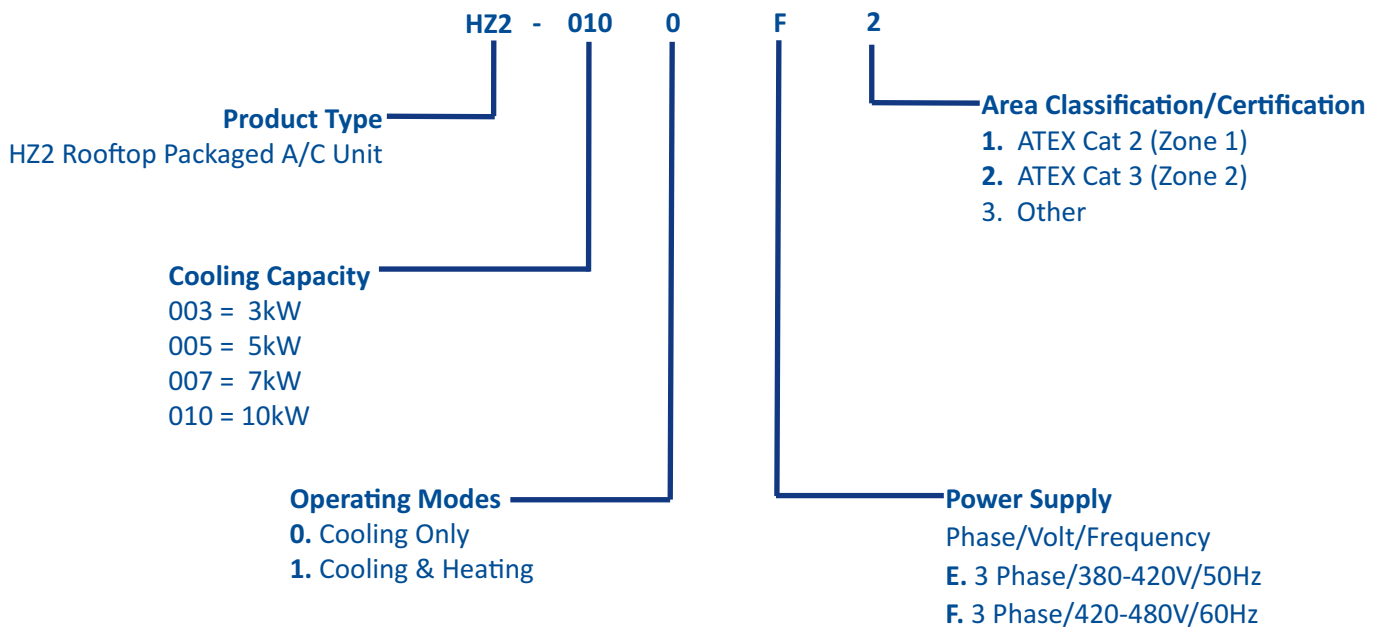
HZ2 - 010 0 F 2

Product Type
HZ2 Rooftop Packaged A/C Unit

Area Classification/Certification
1. ATEX Cat 2 (Zone 1)
2. ATEX Cat 3 (Zone 2)
3. Other

Cooling Capacity
003 = 3kW
005 = 5kW
007 = 7kW
010 = 10kW

Operating Modes
0. Cooling Only
1. Cooling & Heating

Power Supply
Phase/Volt/Frequency
E. 3 Phase/380-420V/50Hz
F. 3 Phase/420-480V/60Hz